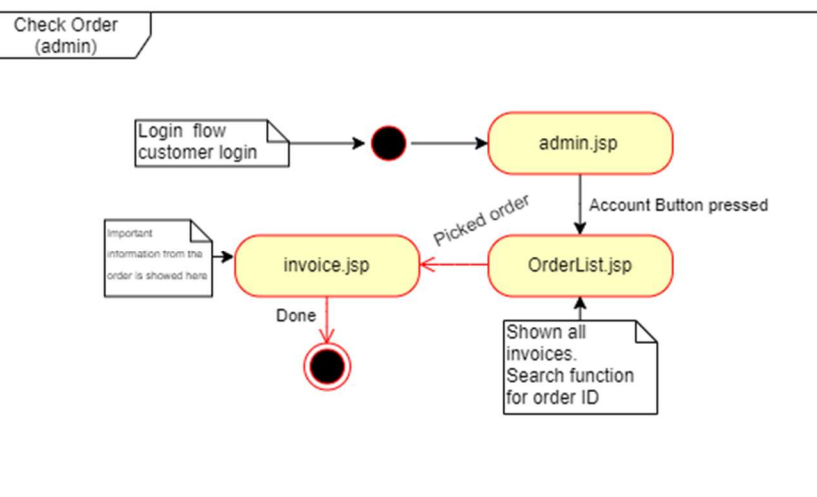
Check Order
(admin)

Login flow
customer login

admin.jsp

Account Button pressed

Picked order

Important information from the order is showed here

invoice.jsp

OrderList.jsp

Done

Shown all invoices.
Search function for order ID